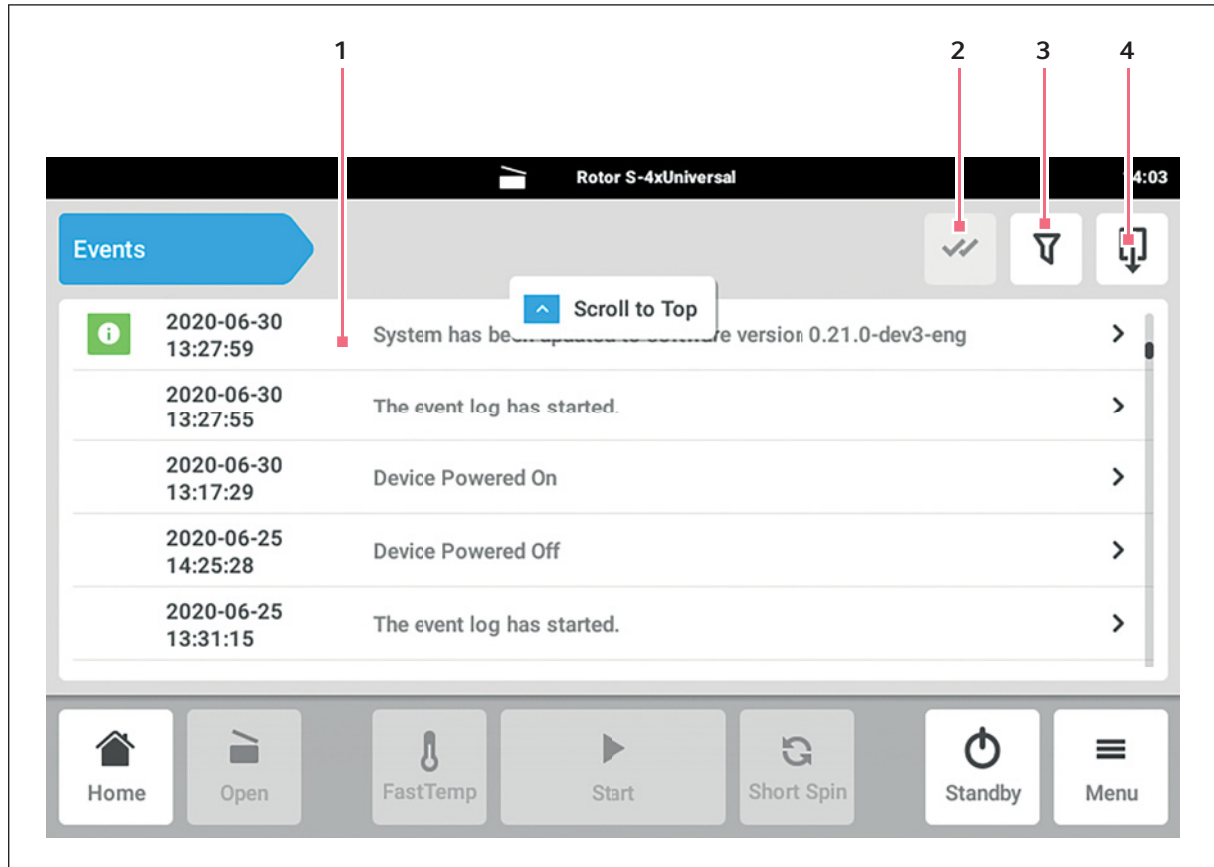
1 2 3 4

Rotor S-4xUniversal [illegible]4:03

Events

Scroll to Top

2020-06-30 13:27:59 System has be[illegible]re version 0.21.0-dev3-eng

2020-06-30 13:27:55 The event log has started.

2020-06-30 13:17:29 Device Powered On

2020-06-25 14:25:28 Device Powered Off

2020-06-25 13:31:15 The event log has started.

Home Open FastTemp Start Short Spin Standby Menu